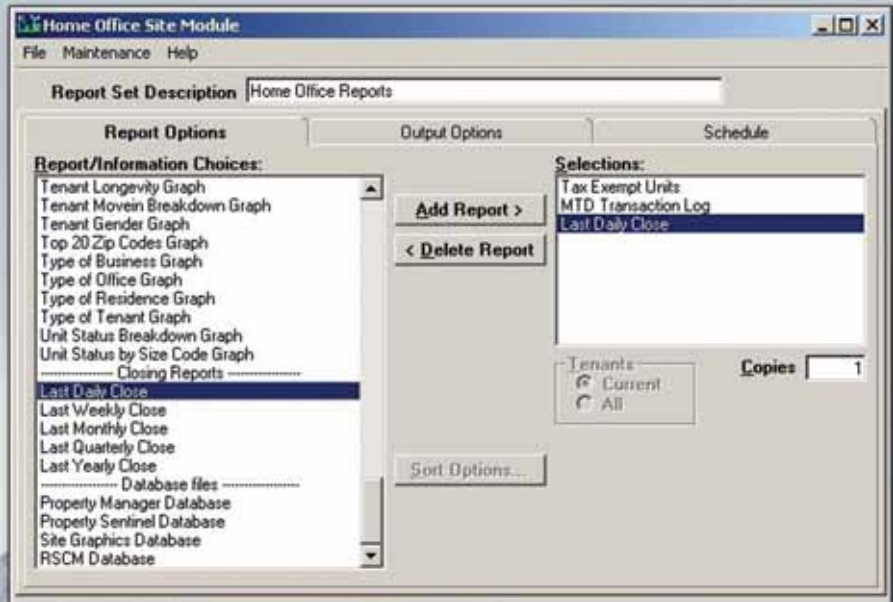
Home Office Site Module

File Maintenance Help

Report Set Description Home Office Reports

Report Options

Output Options

Schedule

Report/Information Choices:

Tenant Longevity Graph
Tenant Movein Breakdown Graph
Tenant Gender Graph
Top 20 Zip Codes Graph
Type of Business Graph
Type of Office Graph
Type of Residence Graph
Type of Tenant Graph
Unit Status Breakdown Graph
Unit Status by Size Code Graph
--------------- Closing Reports ---------------
Last Daily Close
Last Weekly Close
Last Monthly Close
Last Quarterly Close
Last Yearly Close
--------------- Database files ---------------
Property Manager Database
Property Sentinel Database
Site Graphics Database
RSCM Database

Add Report >

< Delete Report

Sort Options...

Selections:

Tax Exempt Units
MTD Transaction Log
Last Daily Close

Tenants
Current
All

Copies 1